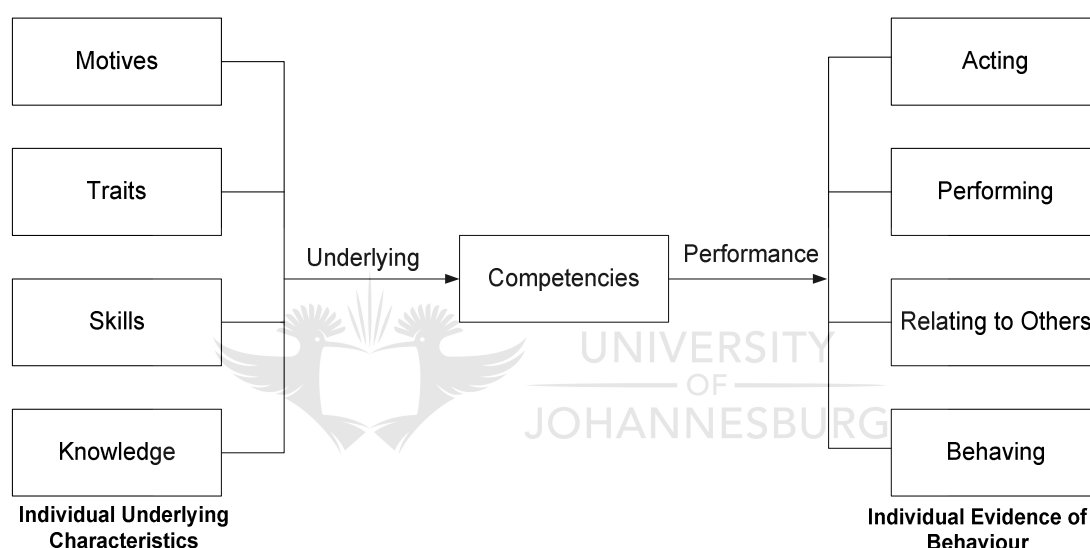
Motives

Traits

Skills

Knowledge

Individual Underlying Characteristics

Underlying

Competencies

Performance

Acting

Performing

Relating to Others

Behaving

Individual Evidence of Behaviour

UNIVERSITY OF JOHANNESBURG